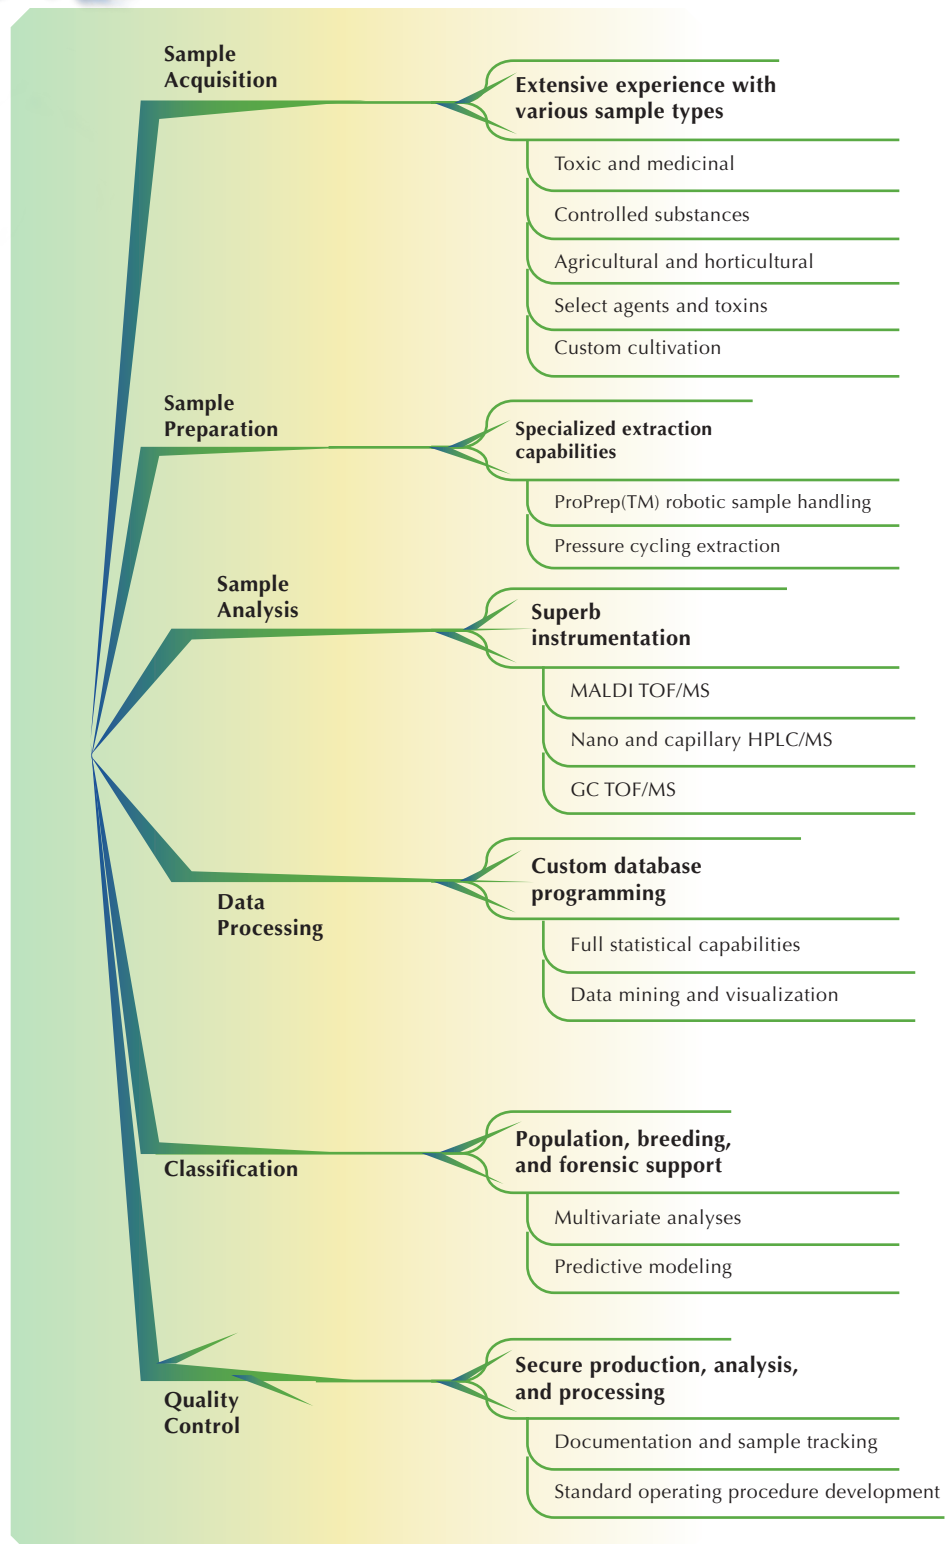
Sample Acquisition

Extensive experience with various sample types

Toxic and medicinal

Controlled substances

Agricultural and horticultural

Select agents and toxins

Custom cultivation

Sample Preparation

Specialized extraction capabilities

ProPrep(TM) robotic sample handling

Pressure cycling extraction

Sample Analysis

Superb instrumentation

MALDI TOF/MS

Nano and capillary HPLC/MS

GC TOF/MS

Data Processing

Custom database programming

Full statistical capabilities

Data mining and visualization

Classification

Population, breeding, and forensic support

Multivariate analyses

Predictive modeling

Quality Control

Secure production, analysis, and processing

Documentation and sample tracking

Standard operating procedure development